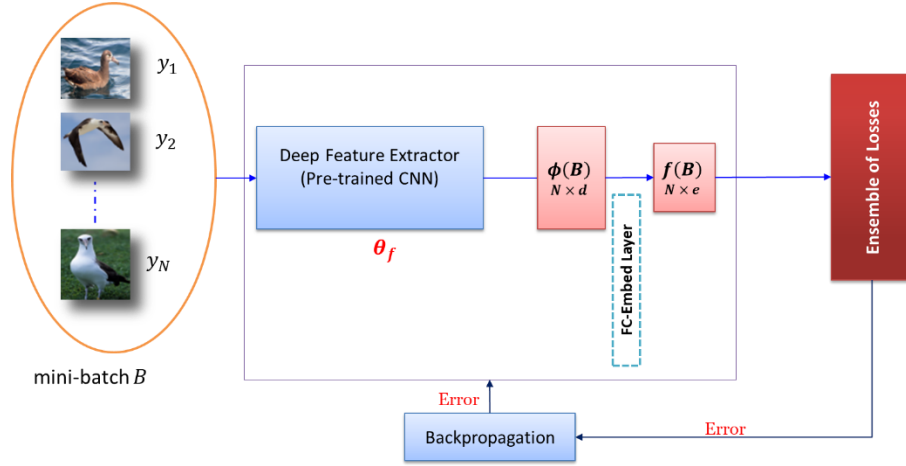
$y_1$

$y_2$

$y_N$

mini-batch $B$

Deep Feature Extractor (Pre-trained CNN)

$\theta_f$

$\phi(B)$
$N \times d$

FC-Embed Layer

$f(B)$
$N \times e$

Ensemble of Losses

Error

Backpropagation

Error